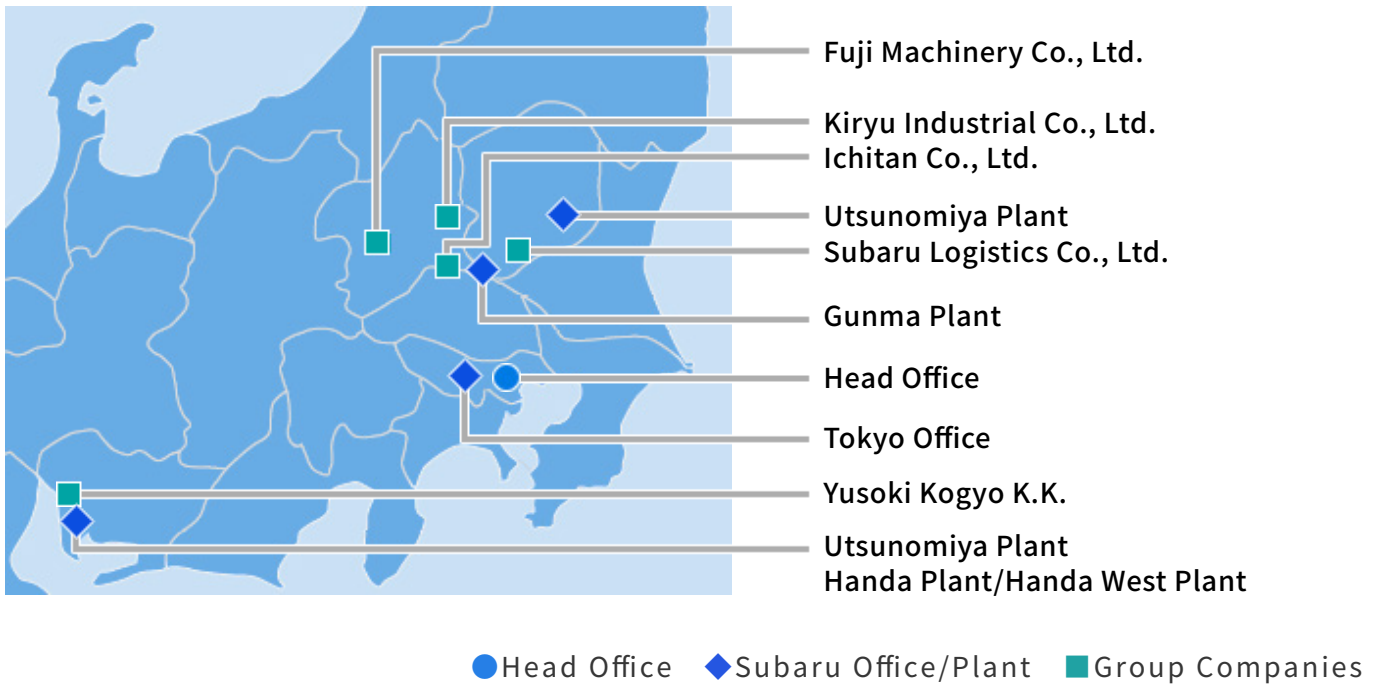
Fuji Machinery Co., Ltd.

Kiryu Industrial Co., Ltd.
Ichitan Co., Ltd.

Utsunomiya Plant
Subaru Logistics Co., Ltd.

Gunma Plant

Head Office

Tokyo Office

Yusoki Kogyo K.K.

Utsunomiya Plant
Handa Plant/Handa West Plant

Head Office Subaru Office/Plant Group Companies